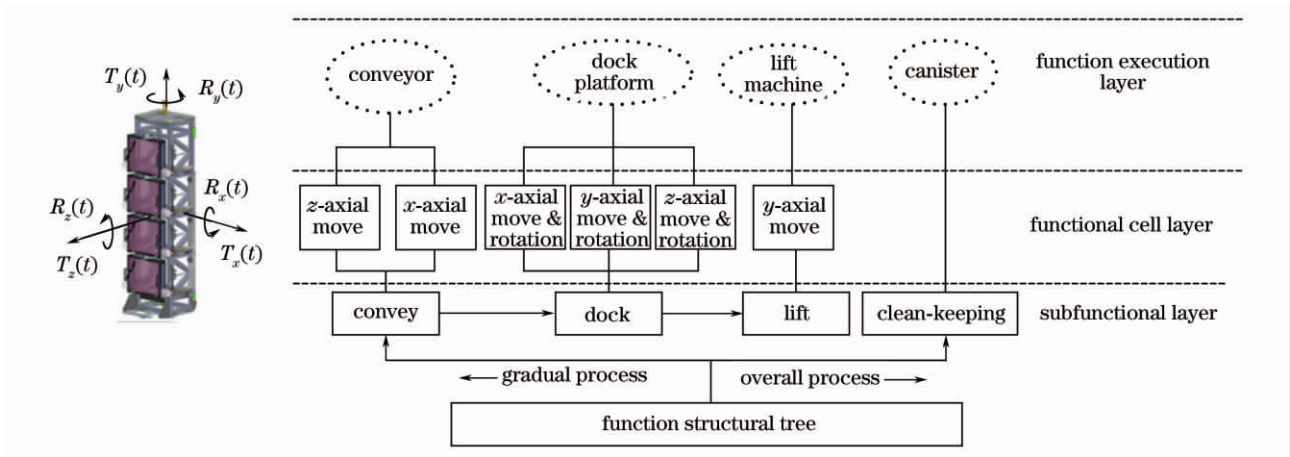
$T_y(t)$ $R_y(t)$

$R_x(t)$

$R_z(t)$

$T_z(t)$ $T_x(t)$

conveyor

dock platform

lift machine

canister

function execution layer

$z$-axial move

$x$-axial move

$x$-axial move & rotation

$y$-axial move & rotation

$z$-axial move & rotation

$y$-axial move

functional cell layer

convey

dock

lift

clean-keeping

subfunctional layer

← gradual process

overall process →

function structural tree